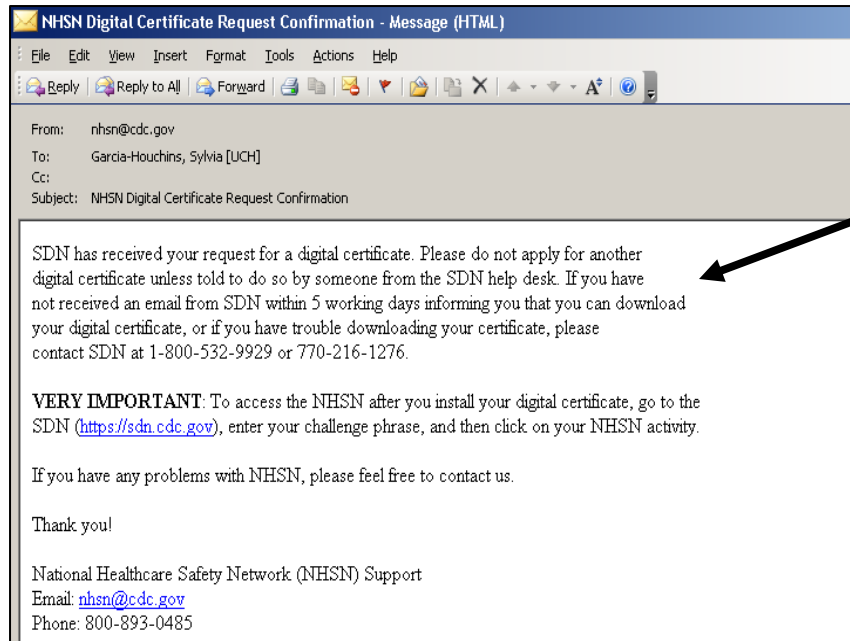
NHSN Digital Certificate Request Confirmation - Message (HTML)

File Edit View Insert Format Tools Actions Help

Reply | Reply to All | Forward

From: nhsn@cdc.gov
To: Garcia-Houchins, Sylvia [UCH]
Cc:
Subject: NHSN Digital Certificate Request Confirmation

SDN has received your request for a digital certificate. Please do not apply for another digital certificate unless told to do so by someone from the SDN help desk. If you have not received an email from SDN within 5 working days informing you that you can download your digital certificate, or if you have trouble downloading your certificate, please contact SDN at 1-800-532-9929 or 770-216-1276.

VERY IMPORTANT: To access the NHSN after you install your digital certificate, go to the SDN (https://sdn.cdc.gov), enter your challenge phrase, and then click on your NHSN activity.

If you have any problems with NHSN, please feel free to contact us.

Thank you!

National Healthcare Safety Network (NHSN) Support
Email: nhsn@cdc.gov
Phone: 800-893-0485